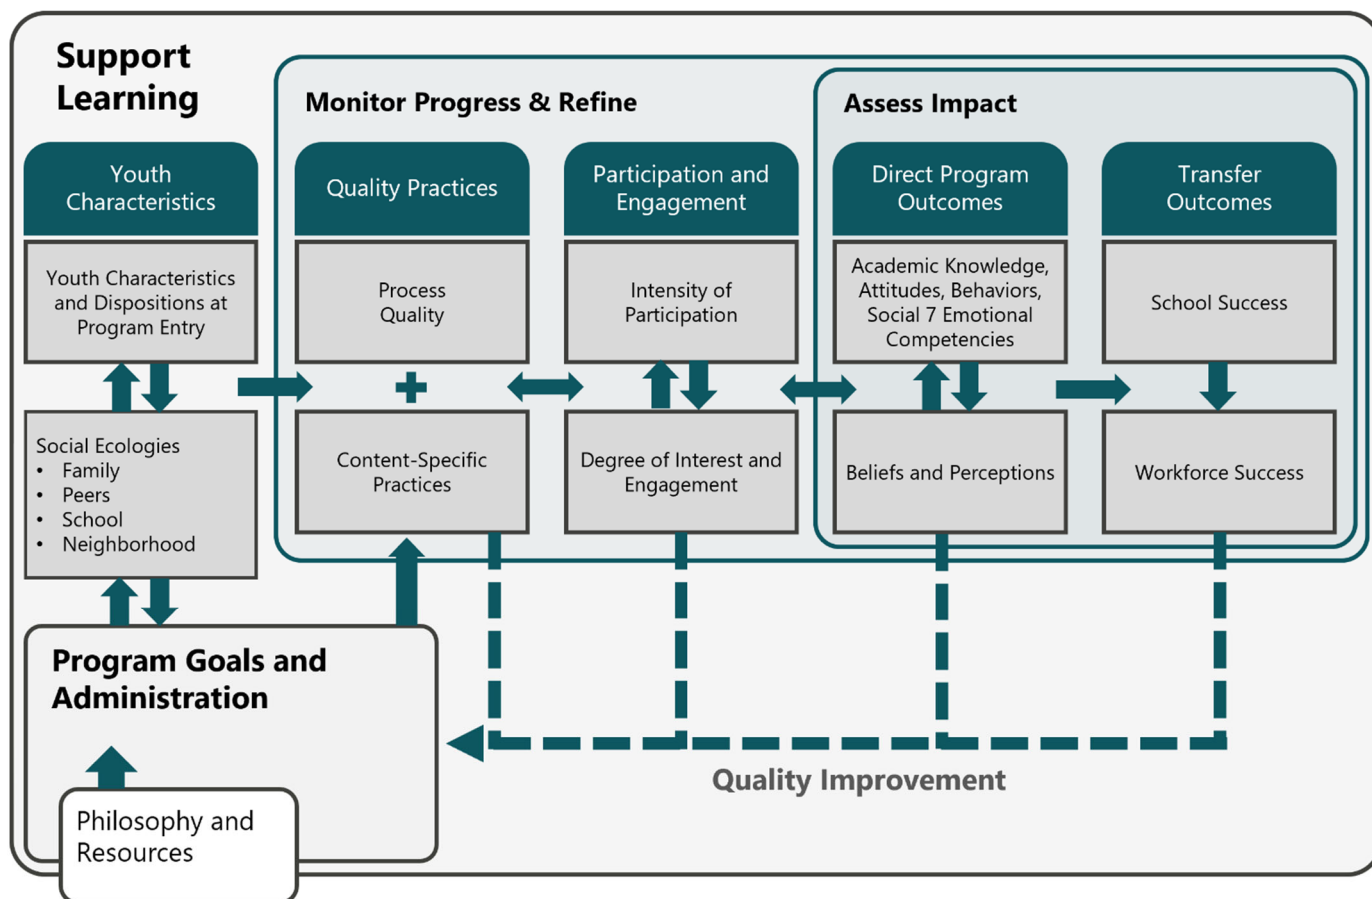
Support Learning

Monitor Progress & Refine

Assess Impact

Youth Characteristics

Youth Characteristics and Dispositions at Program Entry

Social Ecologies
• Family
• Peers
• School
• Neighborhood

Quality Practices

Process Quality

+

Content-Specific Practices

Participation and Engagement

Intensity of Participation

Degree of Interest and Engagement

Direct Program Outcomes

Academic Knowledge, Attitudes, Behaviors, Social 7 Emotional Competencies

Beliefs and Perceptions

Transfer Outcomes

School Success

Workforce Success

Program Goals and Administration

Philosophy and Resources

Quality Improvement